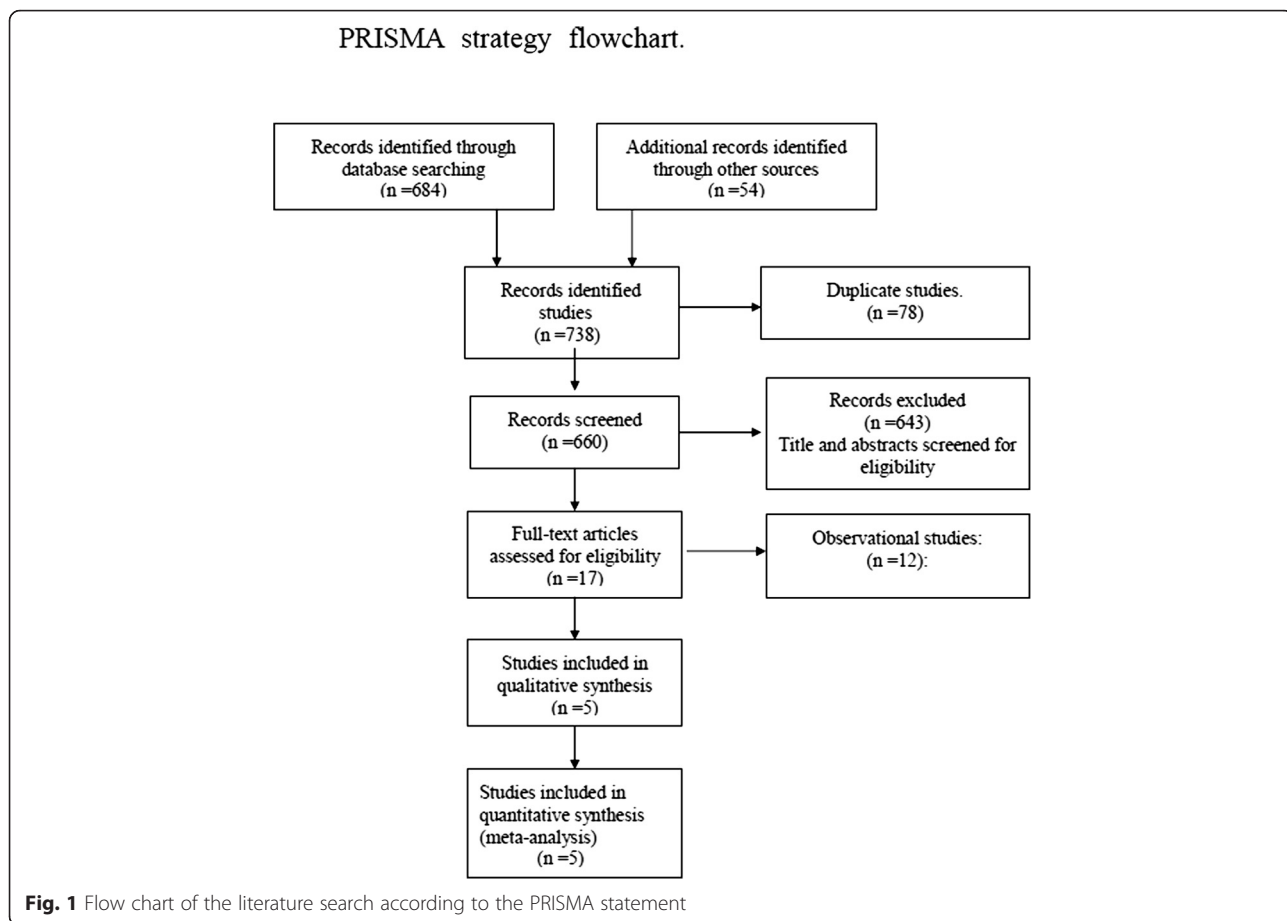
PRISMA strategy flowchart.

Records identified through database searching
(n =684)

Additional records identified through other sources
(n =54)

Records identified studies
(n =738)

Duplicate studies.
(n =78)

Records screened
(n =660)

Records excluded
(n =643)
Title and abstracts screened for eligibility

Full-text articles assessed for eligibility
(n =17)

Observational studies:
(n =12):

Studies included in qualitative synthesis
(n =5)

Studies included in quantitative synthesis (meta-analysis)
(n =5)

Fig. 1 Flow chart of the literature search according to the PRISMA statement